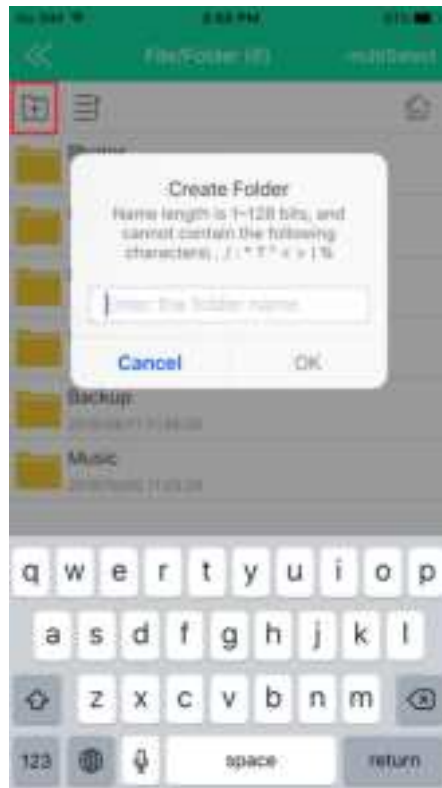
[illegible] 3:53 PM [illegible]

File/Folder (6) multiSelect

Photos

Create Folder

Name length is 1-128 bits, and cannot contain the following characters: , / : * ? " < > | %

Enter the folder name

Cancel OK

Backup
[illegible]

Music
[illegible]

q w e r t y u i o p
a s d f g h j k l
z x c v b n m
123 space return